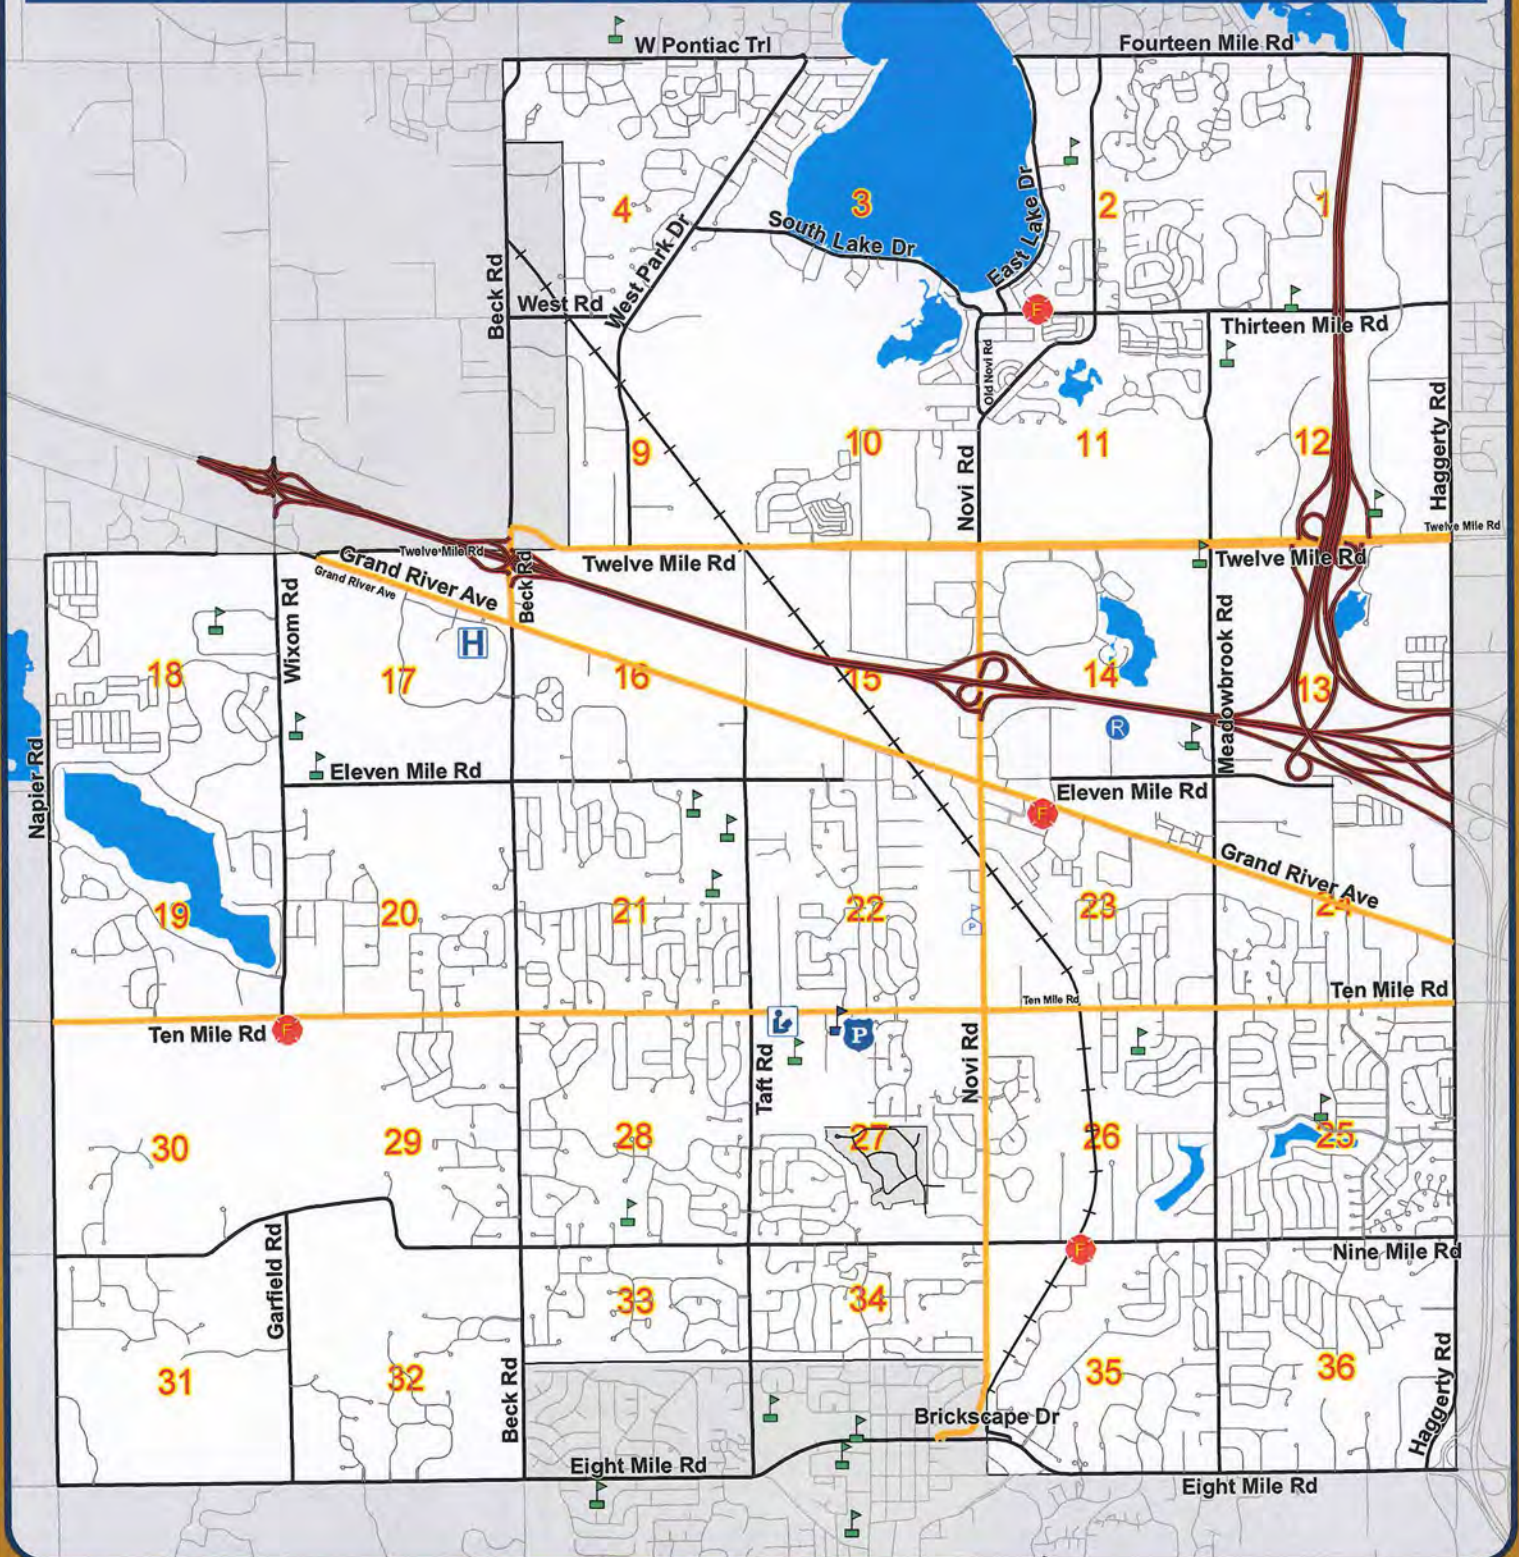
W Pontiac Trl
Fourteen Mile Rd
4
3
2
1
South Lake Dr
East Lake Dr
West Park Dr
Beck Rd
West Rd
Thirteen Mile Rd
Old Novi Rd
9
10
11
12
Novi Rd
Haggerty Rd
Twelve Mile Rd
Twelve Mile Rd
Twelve Mile Rd
Twelve Mile Rd
Twelve Mile Rd
Grand River Ave
Grand River Ave
Wixom Rd
Beck Rd
H
18
17
16
15
14
13
Meadowbrook Rd
R
Napier Rd
Eleven Mile Rd
Eleven Mile Rd
Grand River Ave
19
20
21
22
23
24
Ten Mile Rd
Ten Mile Rd
Ten Mile Rd
P
Taft Rd
Novi Rd
30
29
28
27
26
25
Garfield Rd
Nine Mile Rd
33
34
31
32
35
36
Beck Rd
Haggerty Rd
Brickscape Dr
Eight Mile Rd
Eight Mile Rd